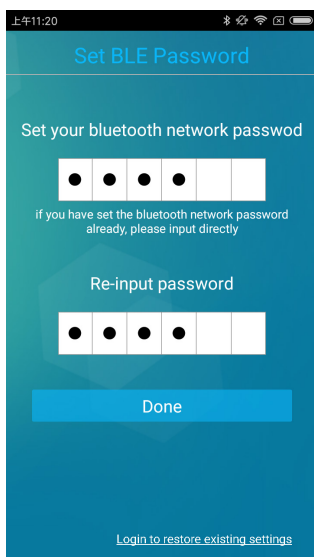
上午11:20

Set BLE Password

Set your bluetooth network passwod

if you have set the bluetooth network password already, please input directly

Re-input password

Done

Login to restore existing settings